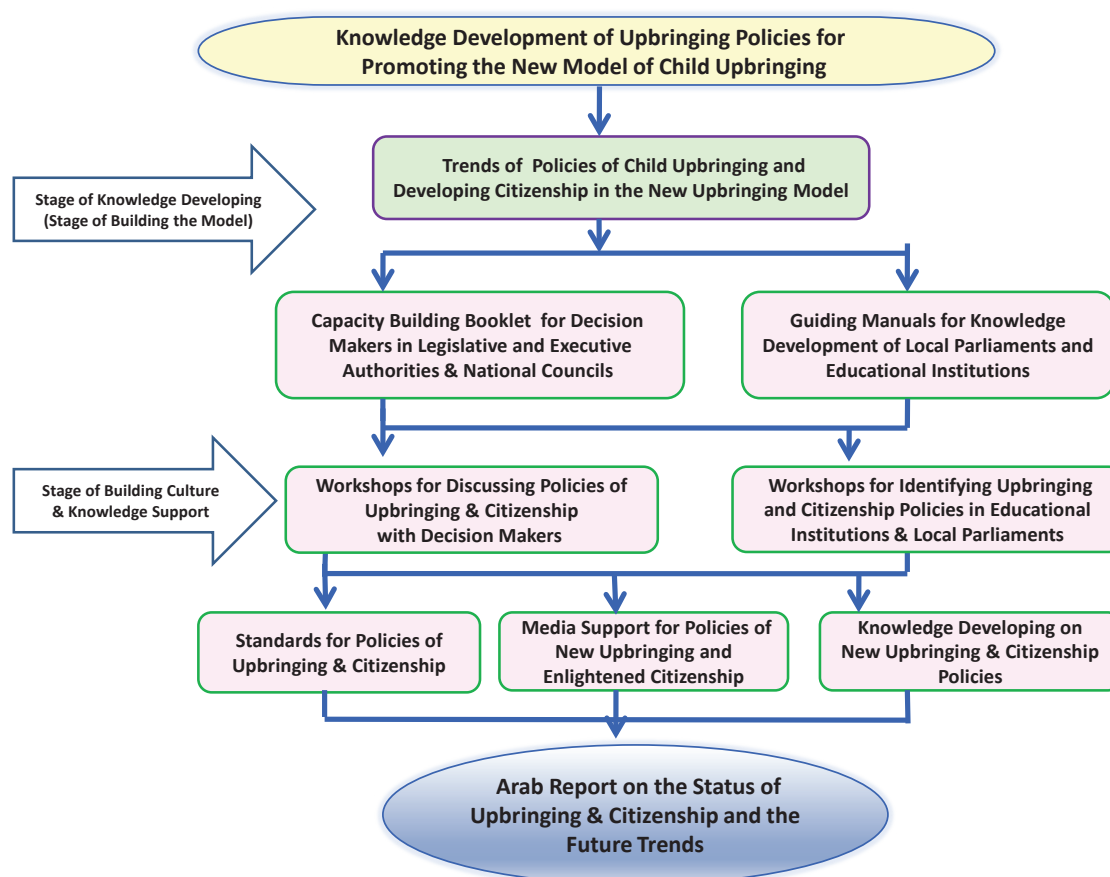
Knowledge Development of Upbringing Policies for Promoting the New Model of Child Upbringing

Trends of Policies of Child Upbringing and Developing Citizenship in the New Upbringing Model

Stage of Knowledge Developing (Stage of Building the Model)

Capacity Building Booklet for Decision Makers in Legislative and Executive Authorities & National Councils

Guiding Manuals for Knowledge Development of Local Parliaments and Educational Institutions

Stage of Building Culture & Knowledge Support

Workshops for Discussing Policies of Upbringing & Citizenship with Decision Makers

Workshops for Identifying Upbringing and Citizenship Policies in Educational Institutions & Local Parliaments

Standards for Policies of Upbringing & Citizenship

Media Support for Policies of New Upbringing and Enlightened Citizenship

Knowledge Developing on New Upbringing & Citizenship Policies

Arab Report on the Status of Upbringing & Citizenship and the Future Trends